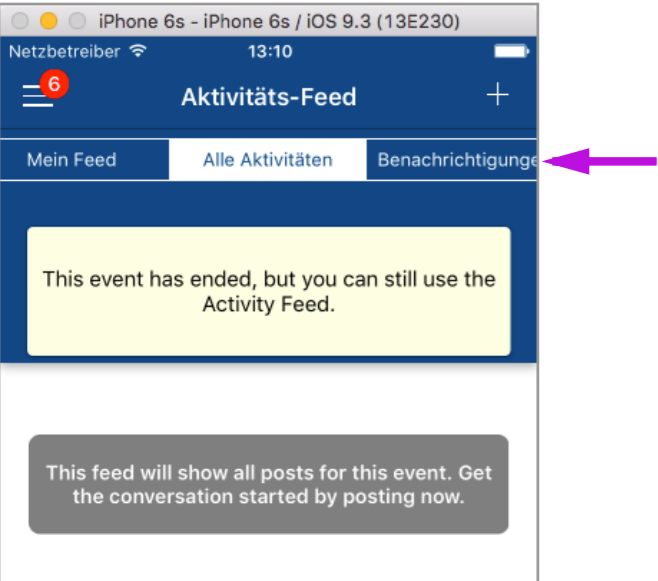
iPhone 6s - iPhone 6s / iOS 9.3 (13E230)

Netzbetreiber 13:10

6

Aktivitäts-Feed

+

Mein Feed

Alle Aktivitäten

Benachrichtigunge

This event has ended, but you can still use the Activity Feed.

This feed will show all posts for this event. Get the conversation started by posting now.